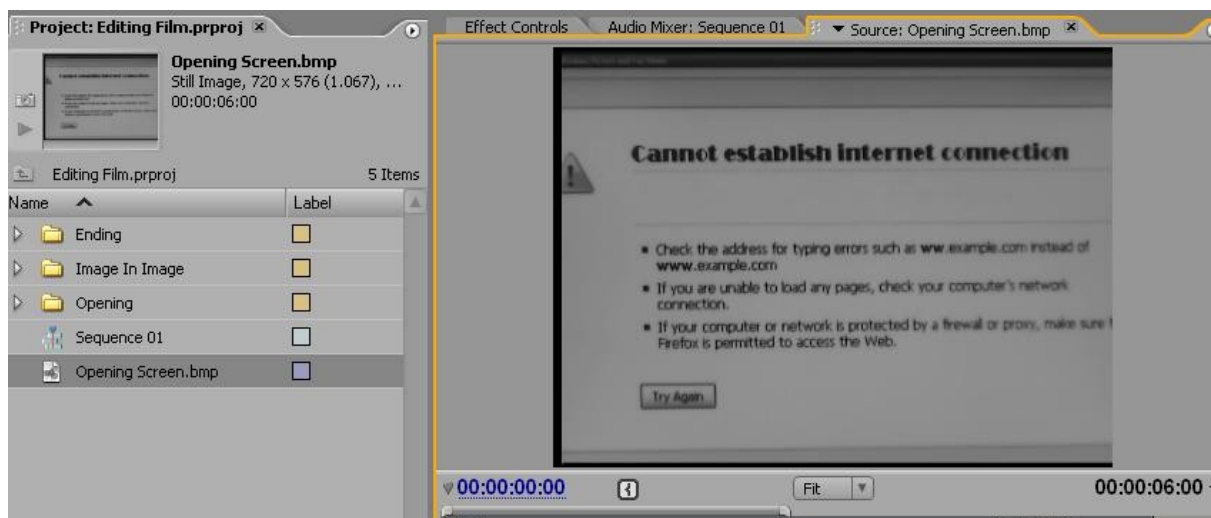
Project: Editing Film.prproj ×

Opening Screen.bmp
Still Image, 720 x 576 (1.067), ...
00:00:06:00

Editing Film.prproj 5 Items

| Name | Label |
|---|---|
| Ending | |
| Image In Image | |
| Opening | |
| Sequence 01 | |
| Opening Screen.bmp | |

Effect Controls Audio Mixer: Sequence 01 Source: Opening Screen.bmp ×

Cannot establish internet connection

• Check the address for typing errors such as ww.example.com instead of www.example.com
• If you are unable to load any pages, check your computer's network connection.
• If your computer or network is protected by a firewall or proxy, make sure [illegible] Firefox is permitted to access the Web.

Try Again

00:00:00:00 Fit 00:00:06:00